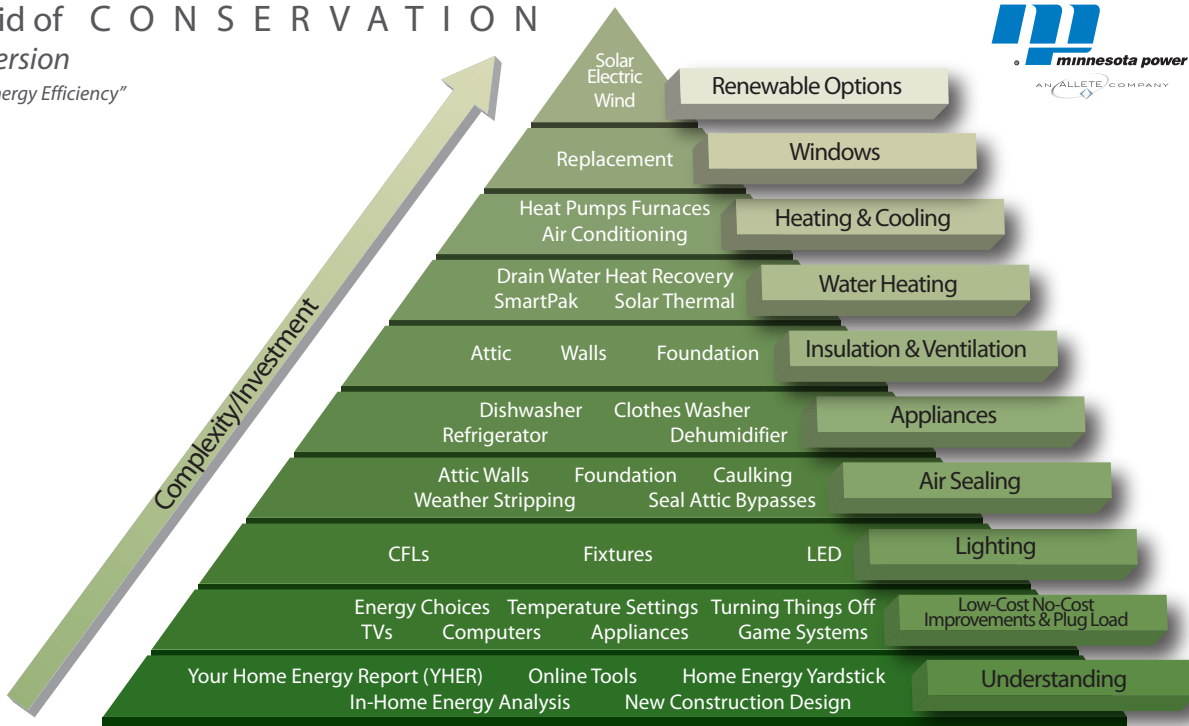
id of C O N S E R V A T I O N
ersion
ergy Efficiency"

minnesota power
AN ALLETE COMPANY

Complexity/Investment

Solar Electric Wind
Renewable Options

Replacement
Windows

Heat Pumps Furnaces Air Conditioning
Heating & Cooling

Drain Water Heat Recovery SmartPak Solar Thermal
Water Heating

Attic Walls Foundation
Insulation & Ventilation

Dishwasher Clothes Washer Refrigerator Dehumidifier
Appliances

Attic Walls Foundation Caulking Weather Stripping Seal Attic Bypasses
Air Sealing

CFLs Fixtures LED
Lighting

Energy Choices Temperature Settings Turning Things Off TVs Computers Appliances Game Systems
Low-Cost No-Cost Improvements & Plug Load

Your Home Energy Report (YHER) Online Tools Home Energy Yardstick In-Home Energy Analysis New Construction Design
Understanding